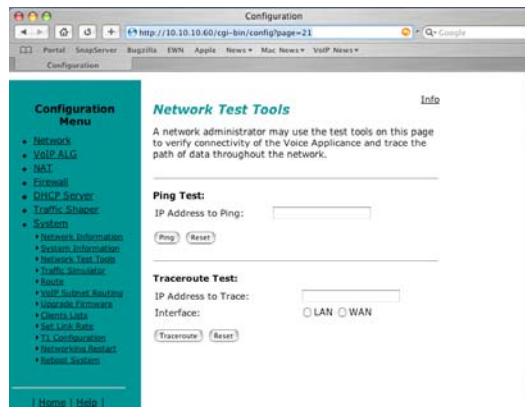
Configuration

http://10.10.10.60/cgi-bin/config?page=21

Q- Google

Portal SnapServer Bugzilla EWN Apple News ▾ Mac News ▾ VoIP News ▾

Configuration

Configuration Menu

- Network
- VoIP ALG
- NAT
- Firewall
- DHCP Server
- Traffic Shaper
- System
  - Network Information
  - System Information
  - Network Test Tools
  - Traffic Simulator
  - Route
  - VoIP Subnet Routing
  - Upgrade Firmware
  - Clients Lists
  - Set Link Rate
  - T1 Configuration
  - Networking Restart
  - Reboot System

| Home | Help |

Info

Network Test Tools

A network administrator may use the test tools on this page to verify connectivity of the Voice Appliance and trace the path of data throughout the network.

Ping Test:

IP Address to Ping:

Ping Reset

Traceroute Test:

IP Address to Trace:

Interface: LAN WAN

Traceroute Reset